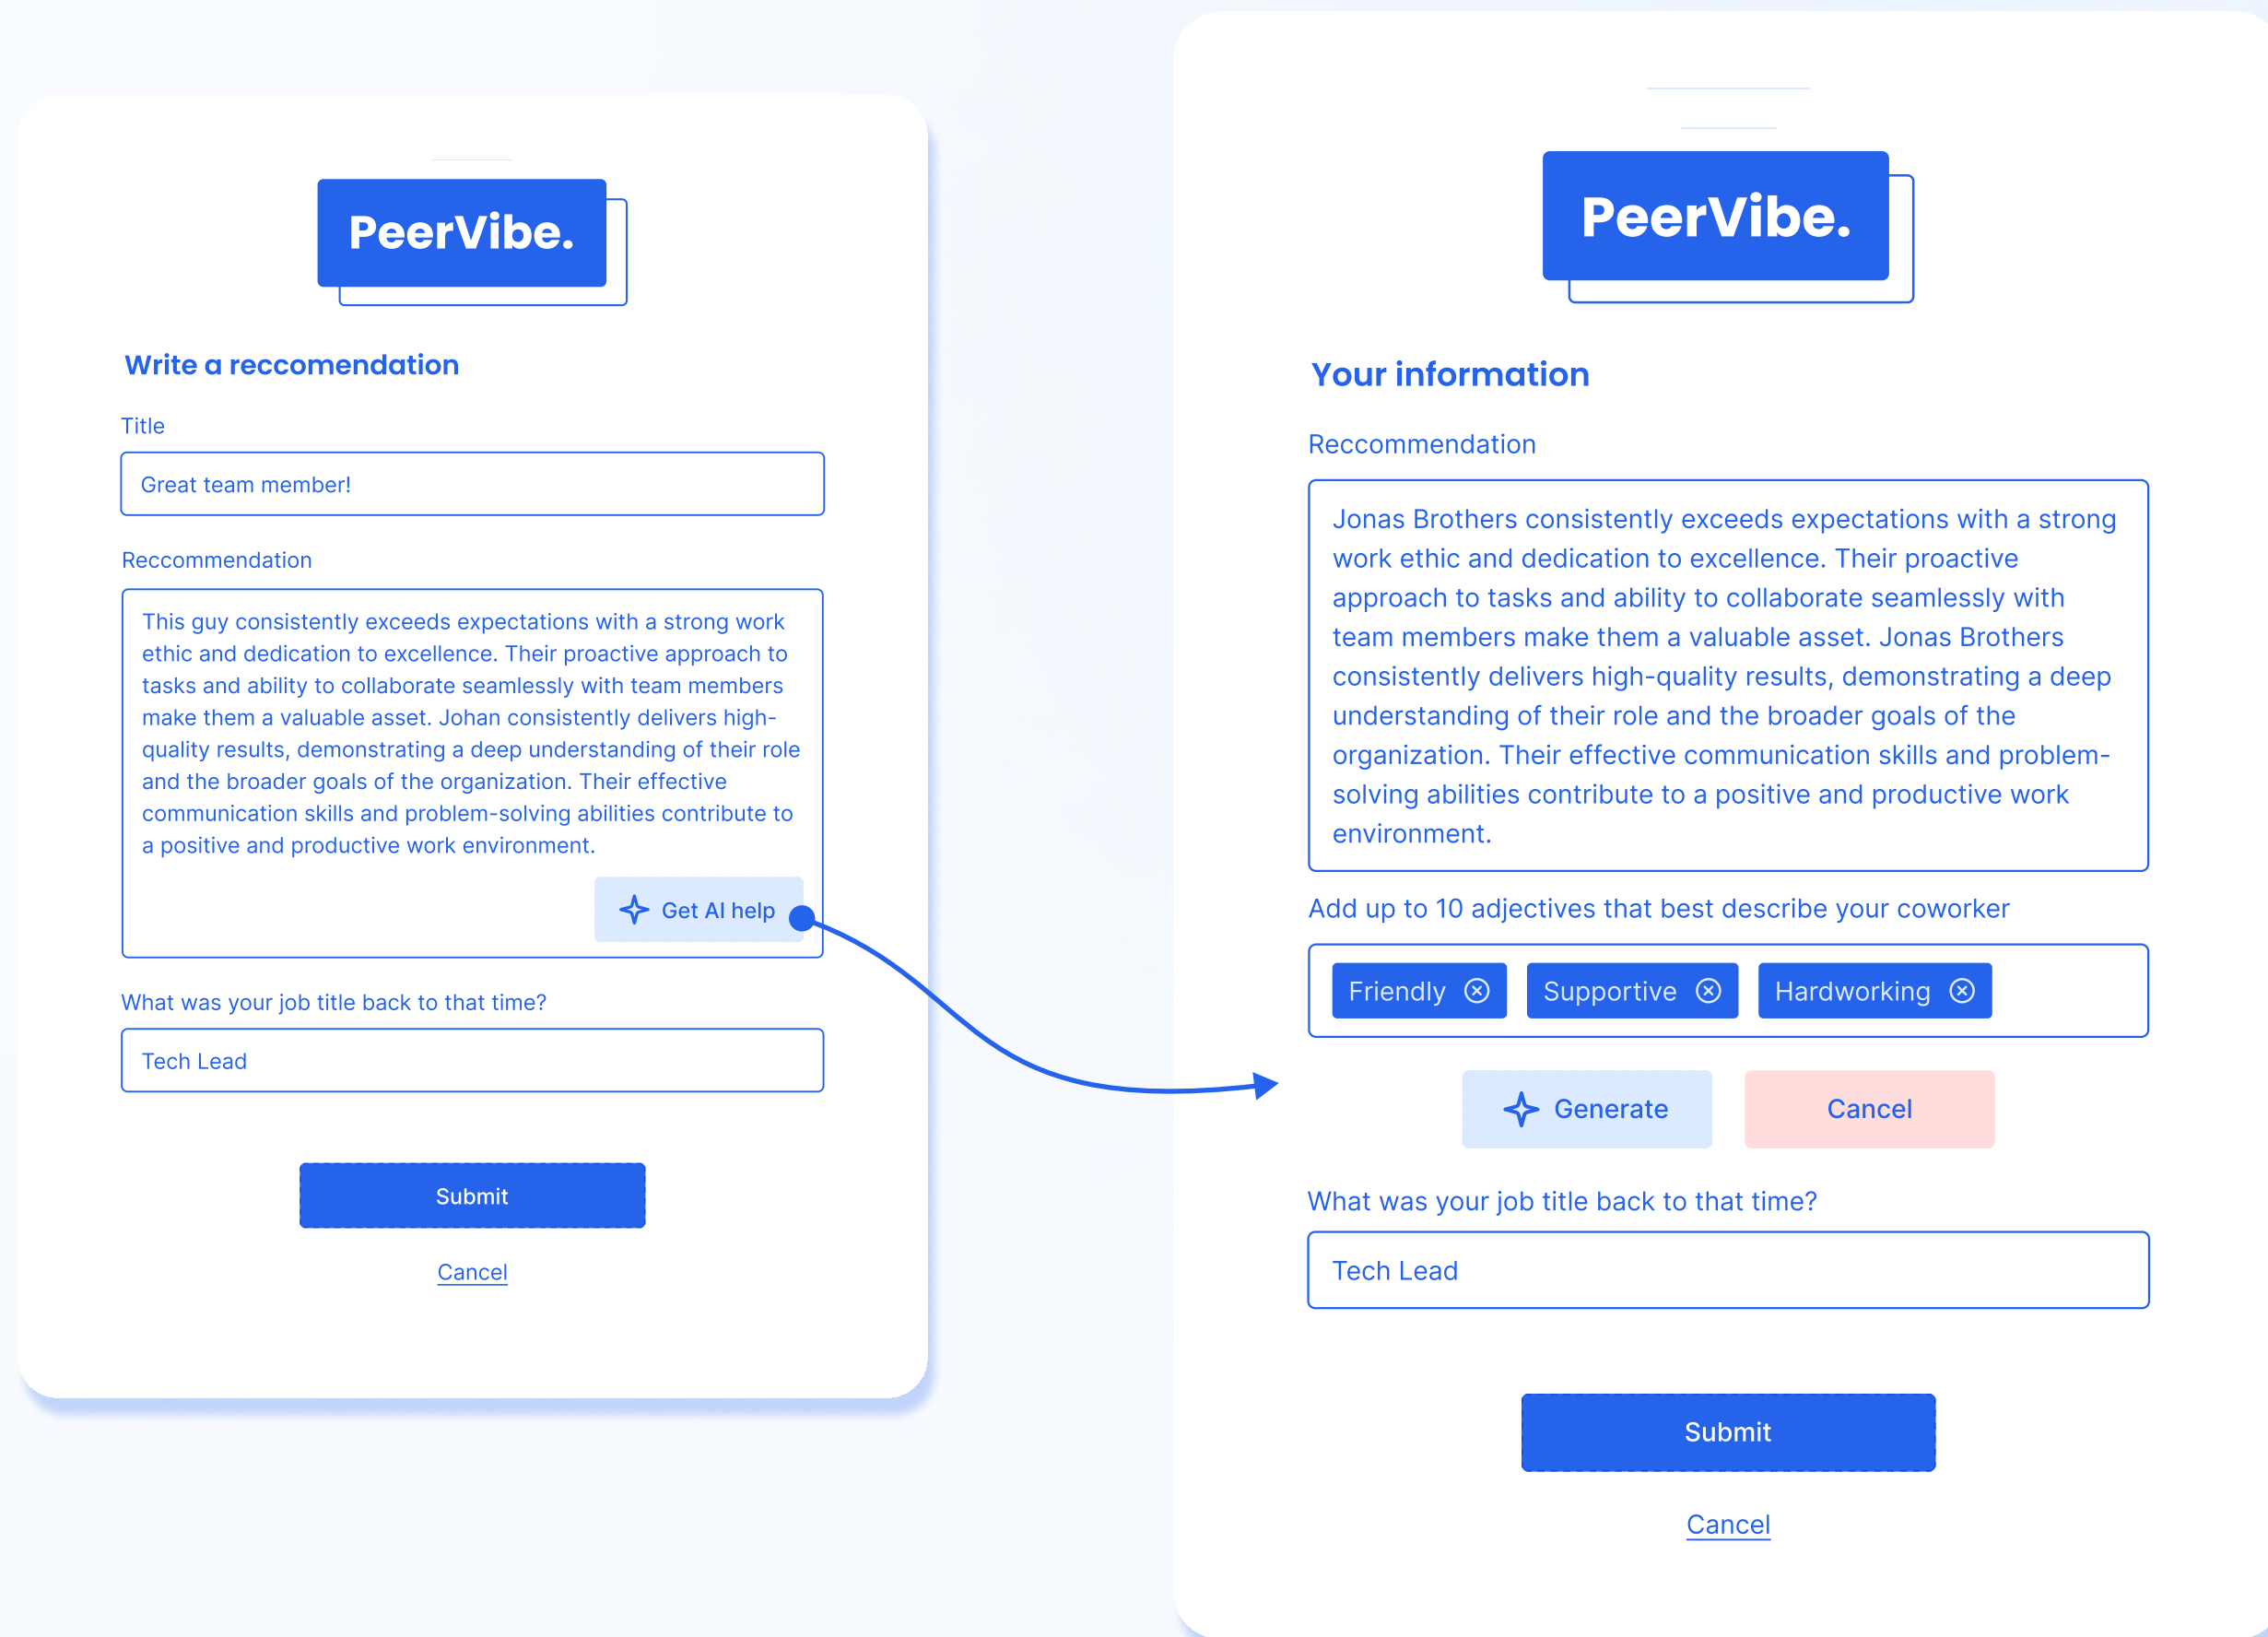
PeerVibe.

Write a reccomendation

Title

Great team member!

Reccommendation

This guy consistently exceeds expectations with a strong work ethic and dedication to excellence. Their proactive approach to tasks and ability to collaborate seamlessly with team members make them a valuable asset. Johan consistently delivers high-quality results, demonstrating a deep understanding of their role and the broader goals of the organization. Their effective communication skills and problem-solving abilities contribute to a positive and productive work environment.

Get AI help

What was your job title back to that time?

Tech Lead

Submit

Cancel

PeerVibe.

Your information

Reccommendation

Jonas Brothers consistently exceeds expectations with a strong work ethic and dedication to excellence. Their proactive approach to tasks and ability to collaborate seamlessly with team members make them a valuable asset. Jonas Brothers consistently delivers high-quality results, demonstrating a deep understanding of their role and the broader goals of the organization. Their effective communication skills and problem-solving abilities contribute to a positive and productive work environment.

Add up to 10 adjectives that best describe your coworker

Friendly Supportive Hardworking

Generate Cancel

What was your job title back to that time?

Tech Lead

Submit

Cancel